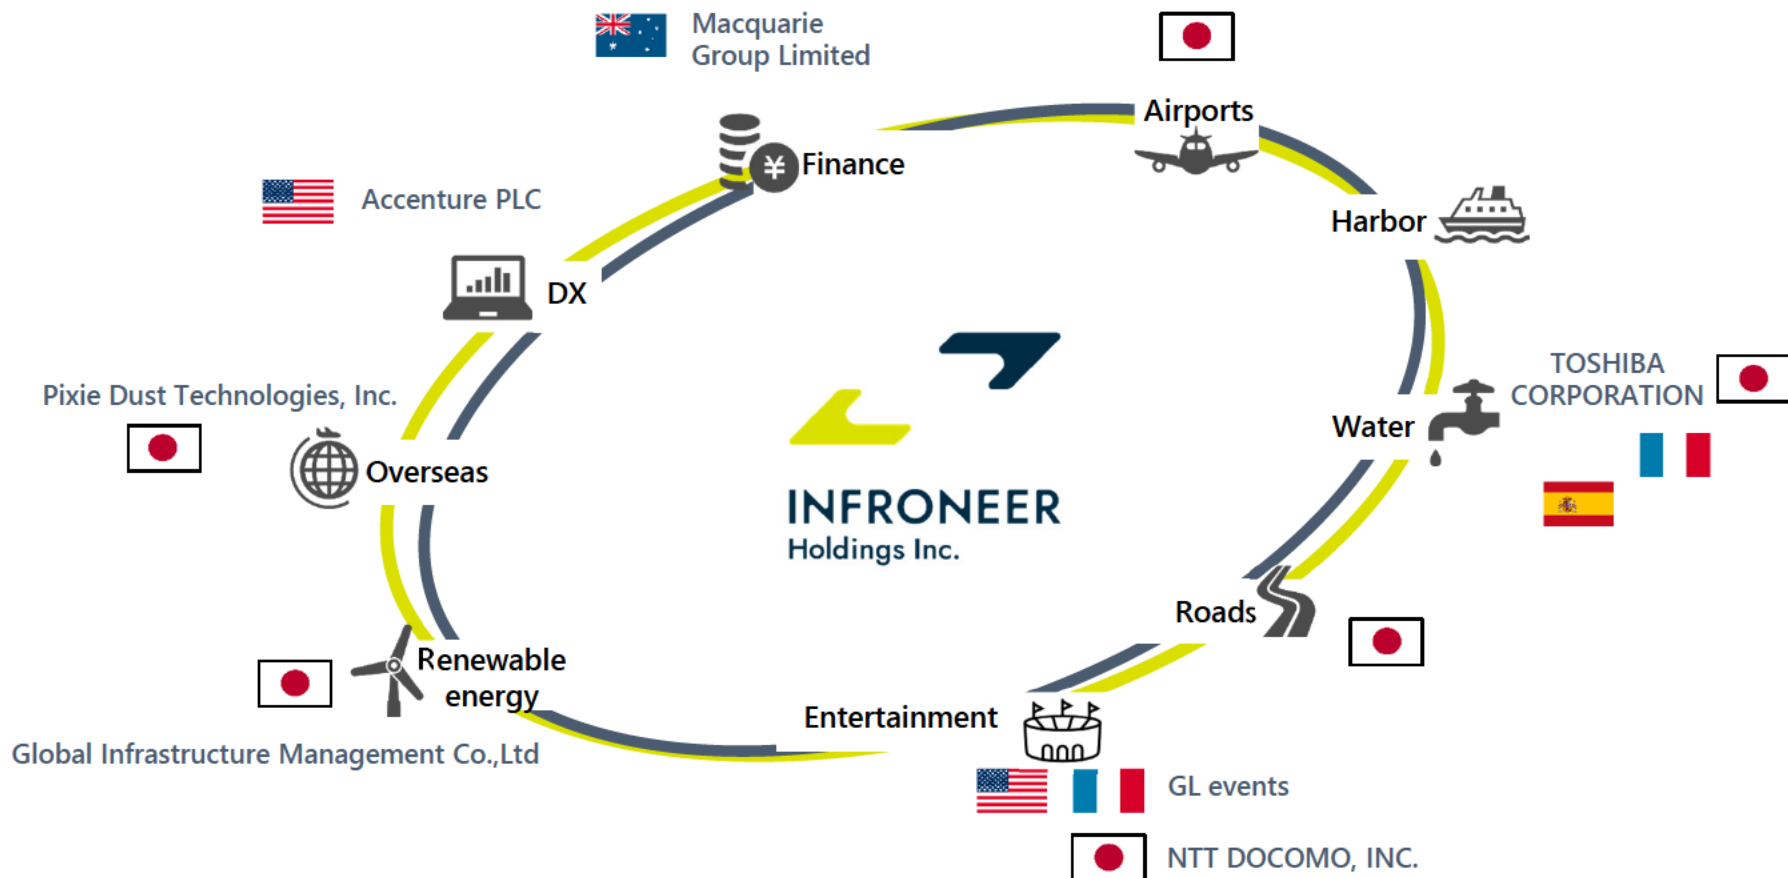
Macquarie Group Limited

Airports

Finance

Accenture PLC

Harbor

DX

TOSHIBA CORPORATION

Pixie Dust Technologies, Inc.

Water

Overseas

INFRONEER
Holdings Inc.

Roads

Renewable energy

Entertainment

Global Infrastructure Management Co.,Ltd

GL events

NTT DOCOMO, INC.